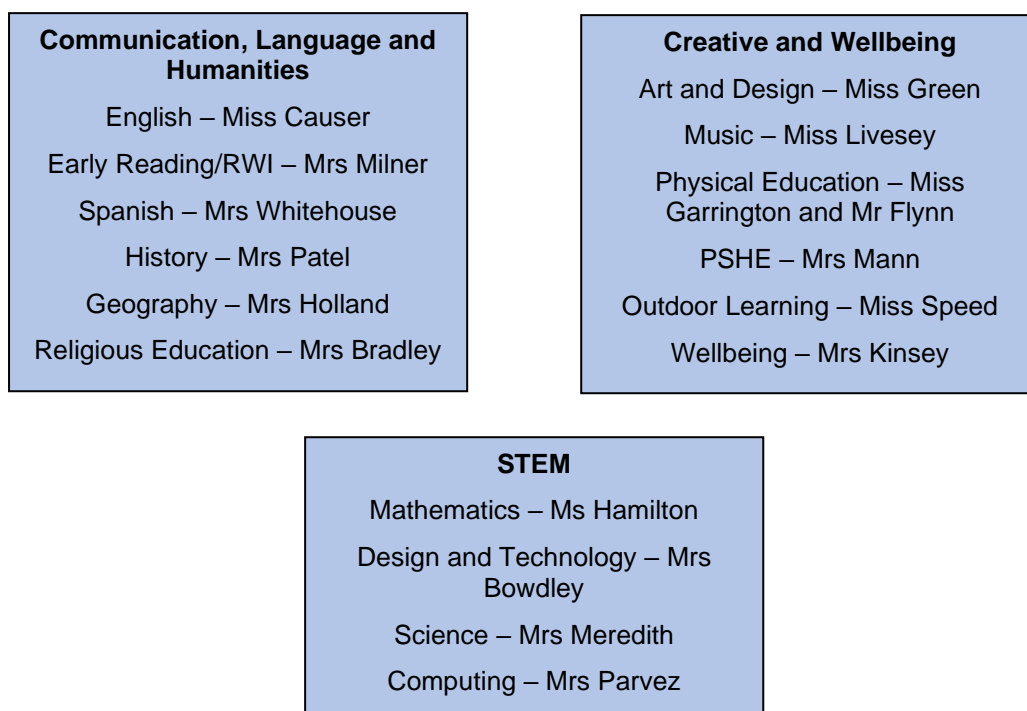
**Communication, Language and Humanities**

English – Miss Causer

Early Reading/RWI – Mrs Milner

Spanish – Mrs Whitehouse

History – Mrs Patel

Geography – Mrs Holland

Religious Education – Mrs Bradley

**Creative and Wellbeing**

Art and Design – Miss Green

Music – Miss Livesey

Physical Education – Miss Garrington and Mr Flynn

PSHE – Mrs Mann

Outdoor Learning – Miss Speed

Wellbeing – Mrs Kinsey

**STEM**

Mathematics – Ms Hamilton

Design and Technology – Mrs Bowdley

Science – Mrs Meredith

Computing – Mrs Parvez